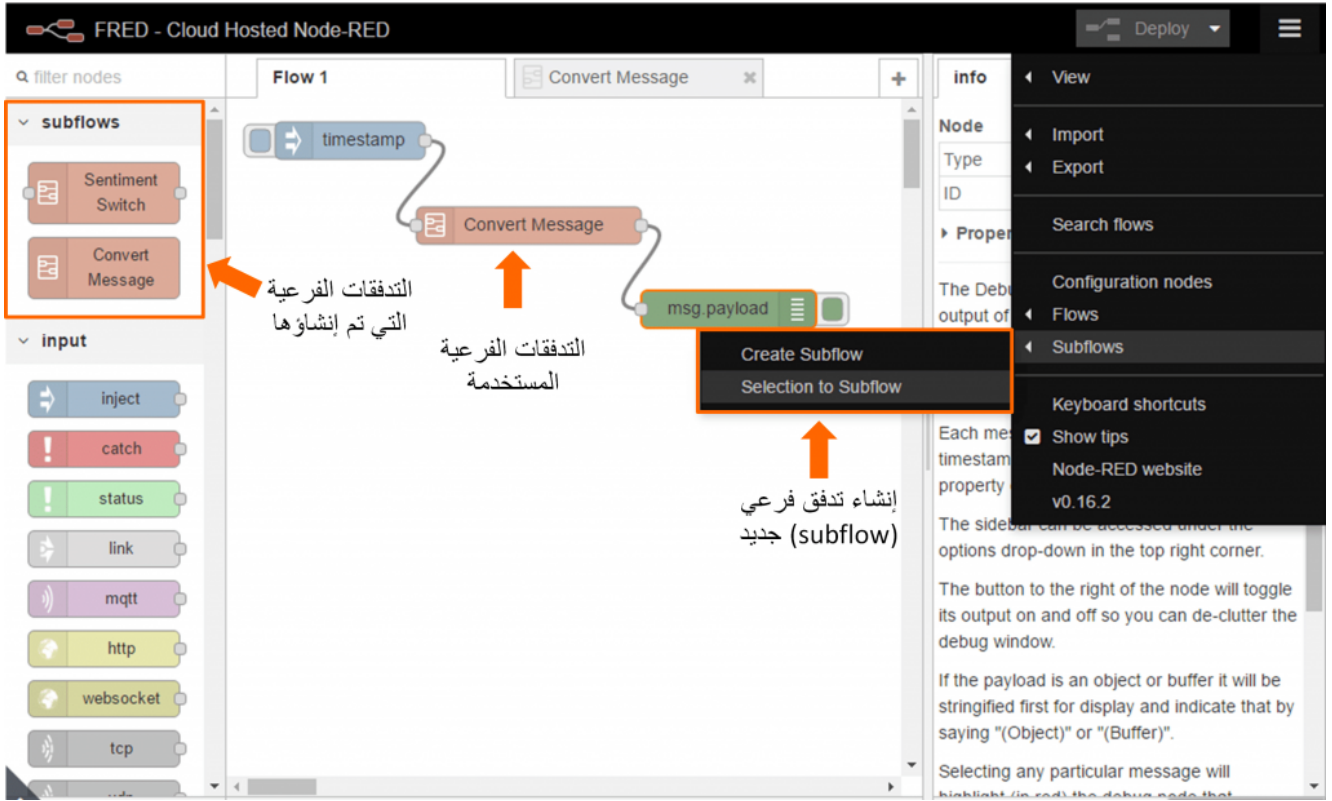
FRED - Cloud Hosted Node-RED

Deploy

filter nodes

subflows

Sentiment Switch

Convert Message

التدفقات الفرعية التي تم إنشاؤها

input

inject

catch

status

link

mqtt

http

websocket

tcp

Flow 1

Convert Message

timestamp

Convert Message

التدفقات الفرعية المستخدمة

msg.payload

Create Subflow

Selection to Subflow

إنشاء تدفق فرعي جديد (subflow)

info

Node

Type

ID

Proper

The Debu output of

Each mes timestam property

The sidebar can be accessed under the options drop-down in the top right corner.

The button to the right of the node will toggle its output on and off so you can de-clutter the debug window.

If the payload is an object or buffer it will be stringified first for display and indicate that by saying "(Object)" or "(Buffer)".

Selecting any particular message will highlight (in red) the debug node that

View

Import

Export

Search flows

Configuration nodes

Flows

Subflows

Keyboard shortcuts

Show tips

Node-RED website

v0.16.2